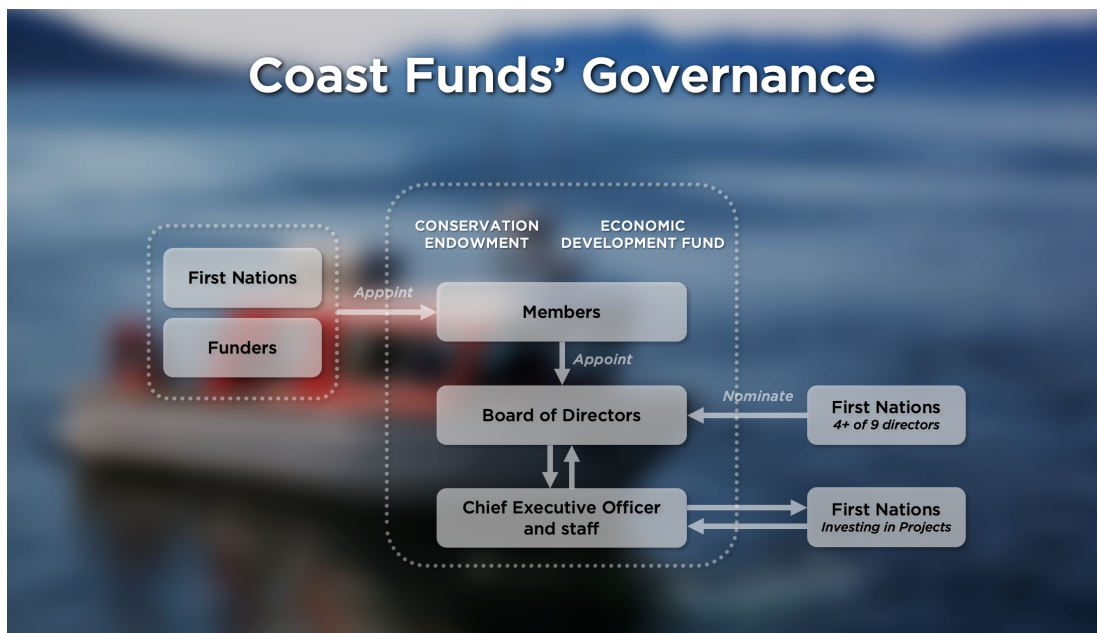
Coast Funds' Governance

First Nations

Funders

Appoint

CONSERVATION ENDOWMENT

ECONOMIC DEVELOPMENT FUND

Members

Appoint

Board of Directors

Nominate

First Nations
4+ of 9 directors

Chief Executive Officer and staff

First Nations
Investing in Projects